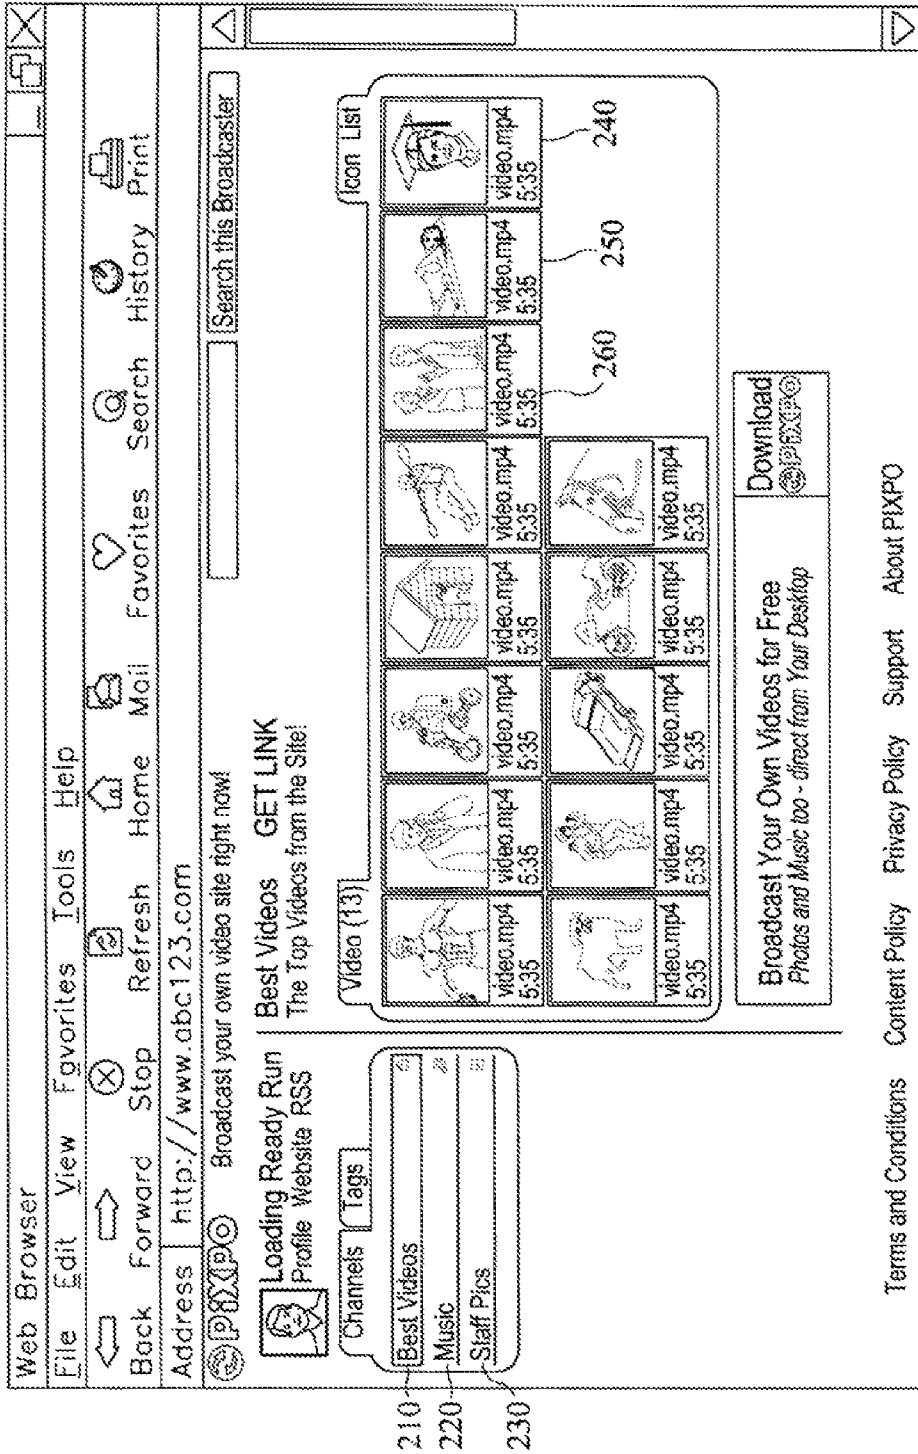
Web Browser

File Edit View Favorites Tools Help

Back Forward Stop Refresh Home Mail Favorites Search History Print

Address http://www.abc123.com

PIXPO Broadcast your own video site right now!

Search this Broadcaster

Loading Ready Run
Profile Website RSS

Channels Tags

Best Videos
Music
Staff Pics

210
220
230

Best Videos GET LINK
The Top Videos from the Site!

Video (13)

Icon List

| video.mp4 5:35 | video.mp4 5:35 | video.mp4 5:35 | video.mp4 5:35 | video.mp4 5:35 | video.mp4 5:35 | video.mp4 5:35 | video.mp4 5:35 |
|---|---|---|---|---|---|---|---|
| video.mp4 5:35 | video.mp4 5:35 | video.mp4 5:35 | video.mp4 5:35 | video.mp4 5:35 | | | |

260
250
240

Broadcast Your Own Videos for Free
Photos and Music too - direct from Your Desktop

Download PIXPO

Terms and Conditions Content Policy Privacy Policy Support About PIXPO